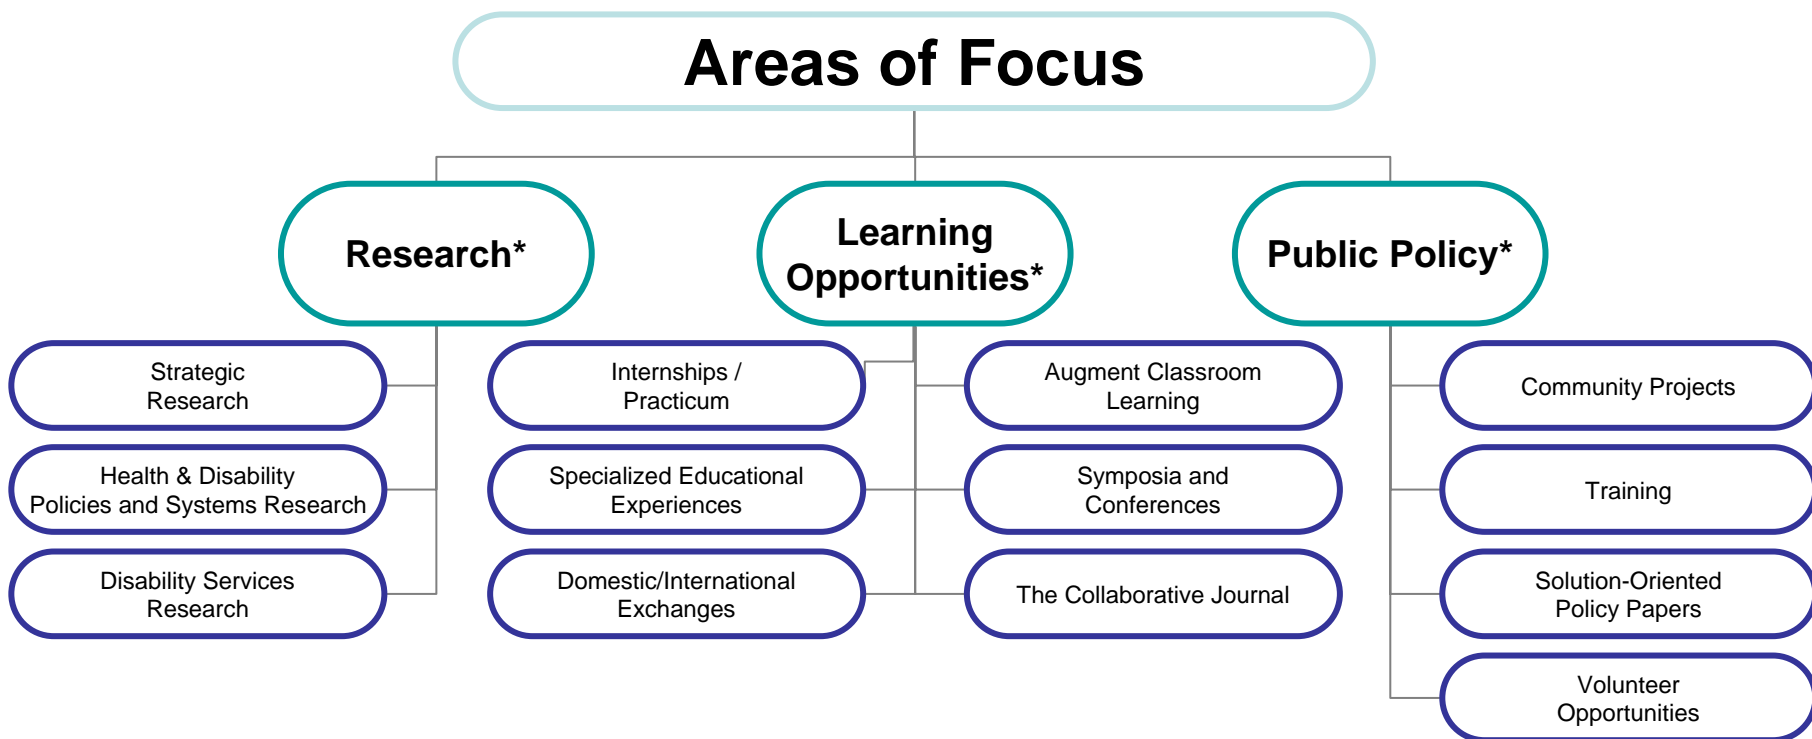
Areas of Focus

Research*

Strategic Research

Health & Disability Policies and Systems Research

Disability Services Research

Learning Opportunities*

Internships / Practicum

Specialized Educational Experiences

Domestic/International Exchanges

Augment Classroom Learning

Symposia and Conferences

The Collaborative Journal

Public Policy*

Community Projects

Training

Solution-Oriented Policy Papers

Volunteer Opportunities